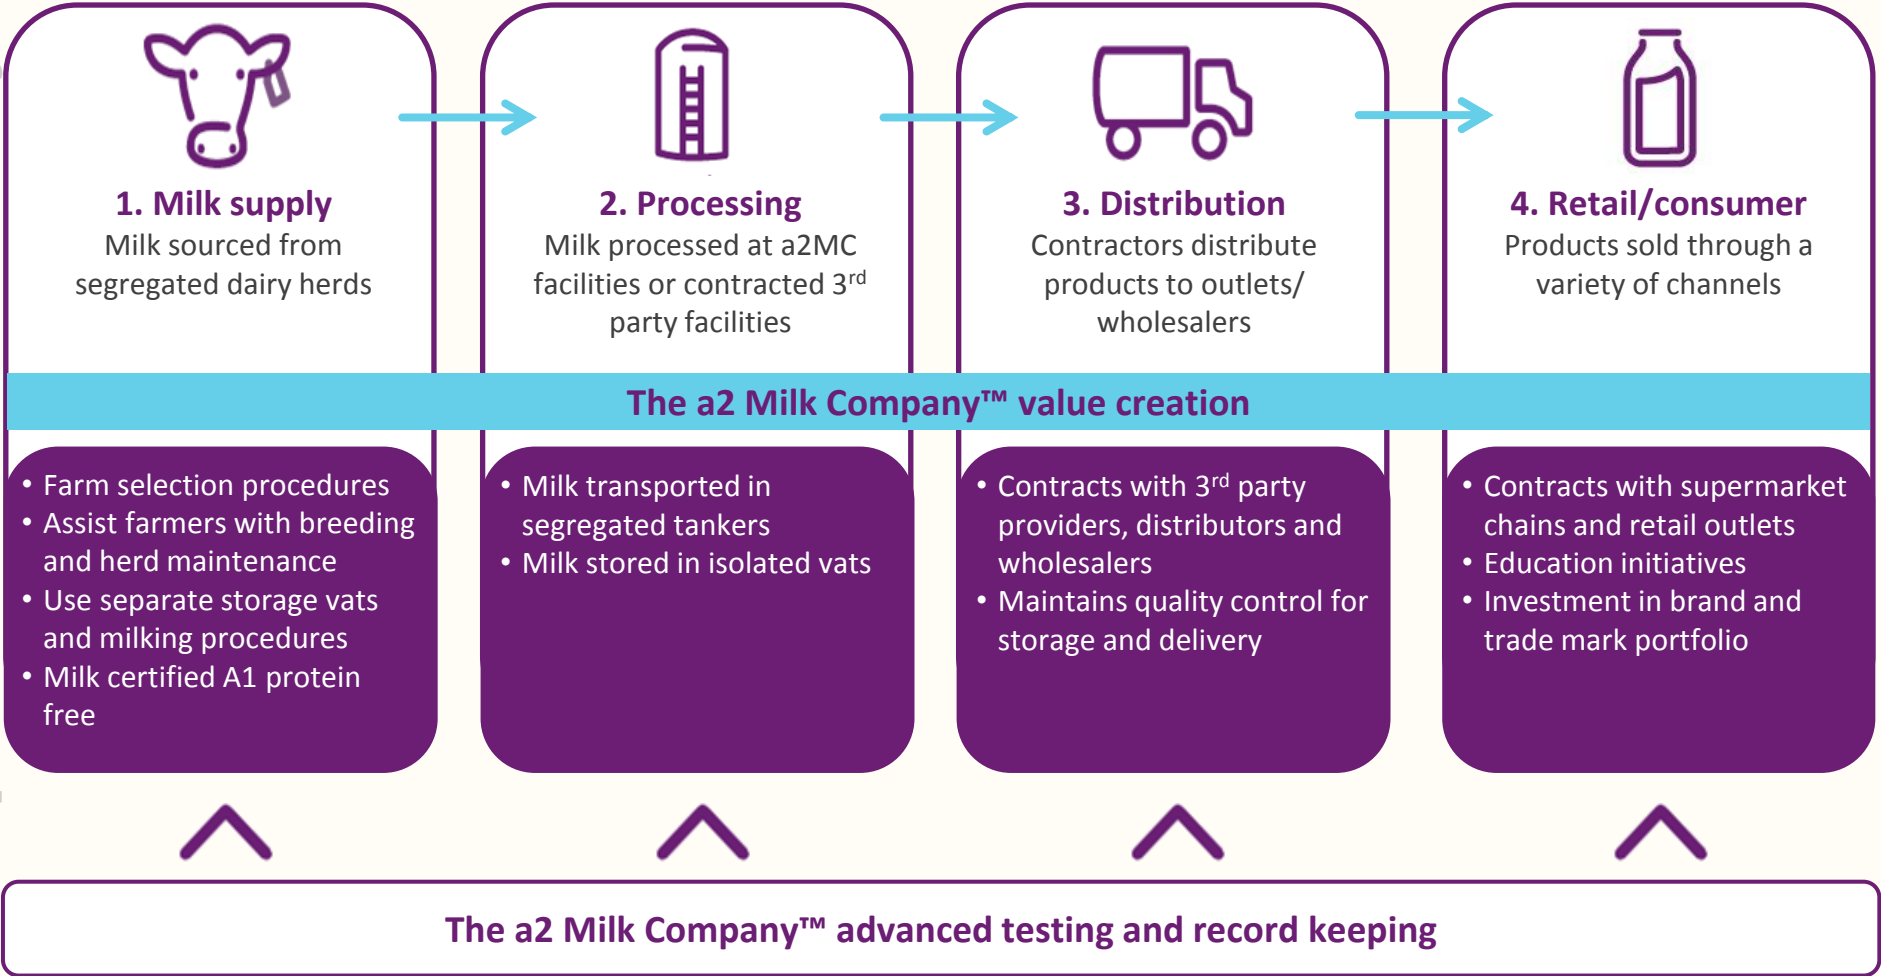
1. Milk supply
Milk sourced from segregated dairy herds

2. Processing
Milk processed at a2MC facilities or contracted 3$^{rd}$ party facilities

3. Distribution
Contractors distribute products to outlets/ wholesalers

4. Retail/consumer
Products sold through a variety of channels

The a2 Milk Company™ value creation

• Farm selection procedures
• Assist farmers with breeding and herd maintenance
• Use separate storage vats and milking procedures
• Milk certified A1 protein free

• Milk transported in segregated tankers
• Milk stored in isolated vats

• Contracts with 3$^{rd}$ party providers, distributors and wholesalers
• Maintains quality control for storage and delivery

• Contracts with supermarket chains and retail outlets
• Education initiatives
• Investment in brand and trade mark portfolio

The a2 Milk Company™ advanced testing and record keeping